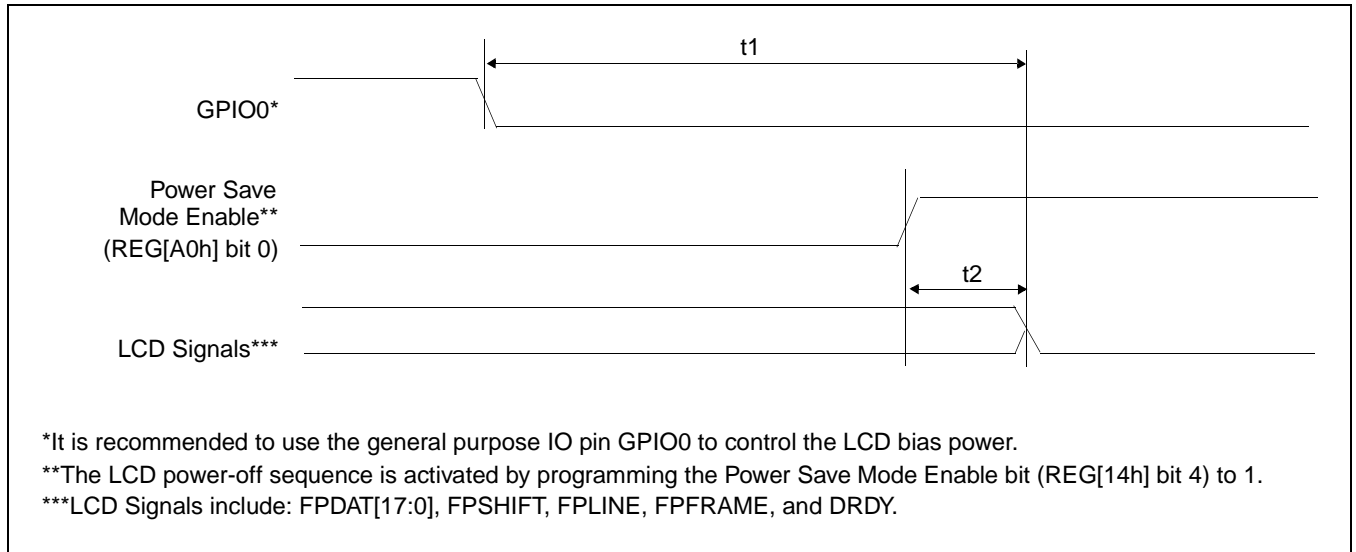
t1

GPIO0*

Power Save Mode Enable** (REG[A0h] bit 0)

t2

LCD Signals***

*It is recommended to use the general purpose IO pin GPIO0 to control the LCD bias power.
**The LCD power-off sequence is activated by programming the Power Save Mode Enable bit (REG[14h] bit 4) to 1.
***LCD Signals include: FPDAT[17:0], FPSHIFT, FPLINE, FPFRAME, and DRDY.